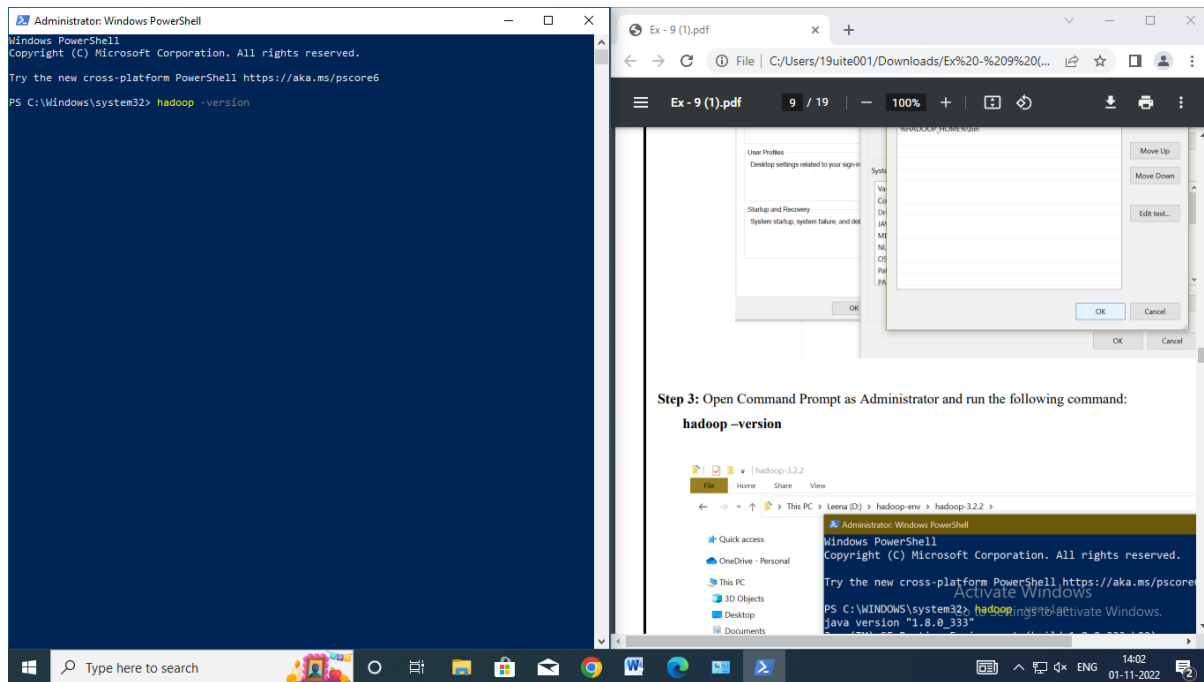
Administrator: Windows PowerShell

Windows PowerShell
Copyright (C) Microsoft Corporation. All rights reserved.

Try the new cross-platform PowerShell https://aka.ms/pscore6

PS C:\Windows\system32> hadoop -version

Ex - 9 (1).pdf

File C:/Users/19uite001/Downloads/Ex%20-%209%20(...

Ex - 9 (1).pdf 9 / 19 — 100% +

%HADOOP_HOME%\bin

User Profiles
Desktop settings related to your sign-in

Move Up
Move Down
Edit text...

Startup and Recovery
System startup, system failure, and deb

OK
OK Cancel
OK Cancel

Step 3: Open Command Prompt as Administrator and run the following command:

hadoop –version

hadoop-3.2.2
File Home Share View
This PC > Leena (D:) > hadoop-env > hadoop-3.2.2 >
Quick access
OneDrive - Personal
This PC
3D Objects
Desktop
Documents

Administrator: Windows PowerShell
Windows PowerShell
Copyright (C) Microsoft Corporation. All rights reserved.

Try the new cross-platform PowerShell https://aka.ms/pscore6

PS C:\WINDOWS\system32> hadoop -version
java version "1.8.0_333"

Activate Windows
Go to Settings to activate Windows.

Type here to search
ENG
14:02
01-11-2022
2